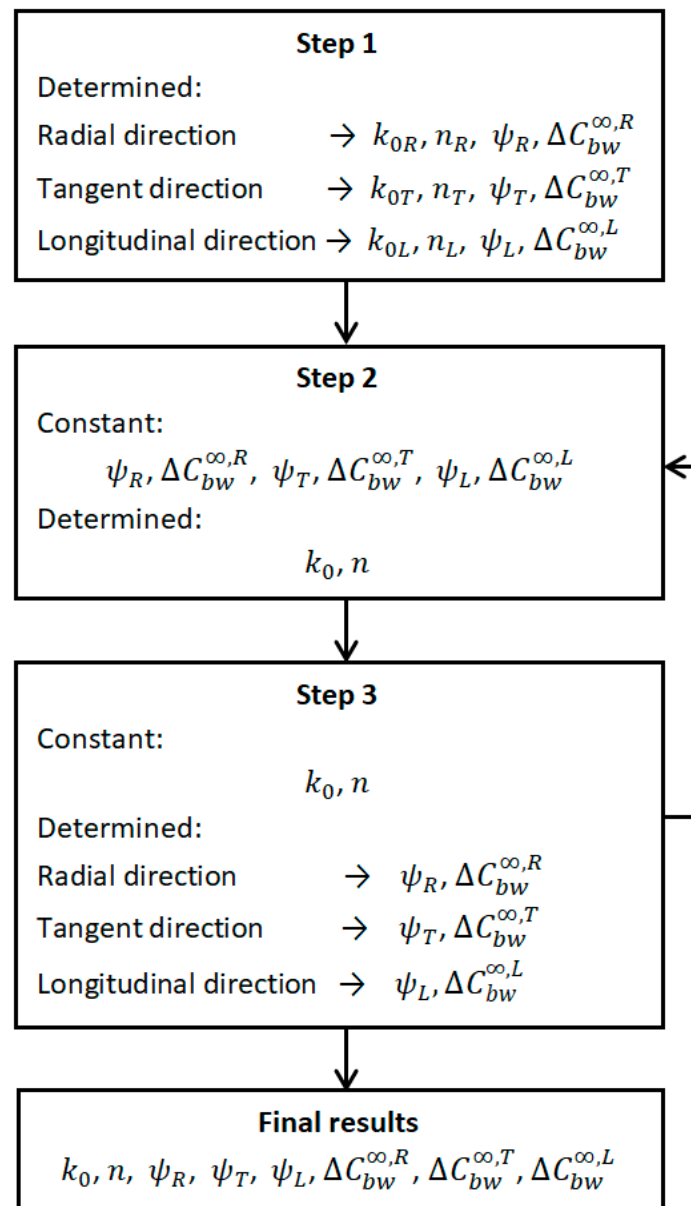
**Step 1**

Determined:

Radial direction → $k_{0R}, n_R, \psi_R, \Delta C_{bw}^{\infty,R}$

Tangent direction → $k_{0T}, n_T, \psi_T, \Delta C_{bw}^{\infty,T}$

Longitudinal direction → $k_{0L}, n_L, \psi_L, \Delta C_{bw}^{\infty,L}$

**Step 2**

Constant:

$\psi_R, \Delta C_{bw}^{\infty,R}, \psi_T, \Delta C_{bw}^{\infty,T}, \psi_L, \Delta C_{bw}^{\infty,L}$

Determined:

$k_0, n$

**Step 3**

Constant:

$k_0, n$

Determined:

Radial direction → $\psi_R, \Delta C_{bw}^{\infty,R}$

Tangent direction → $\psi_T, \Delta C_{bw}^{\infty,T}$

Longitudinal direction → $\psi_L, \Delta C_{bw}^{\infty,L}$

**Final results**

$k_0, n, \psi_R, \psi_T, \psi_L, \Delta C_{bw}^{\infty,R}, \Delta C_{bw}^{\infty,T}, \Delta C_{bw}^{\infty,L}$